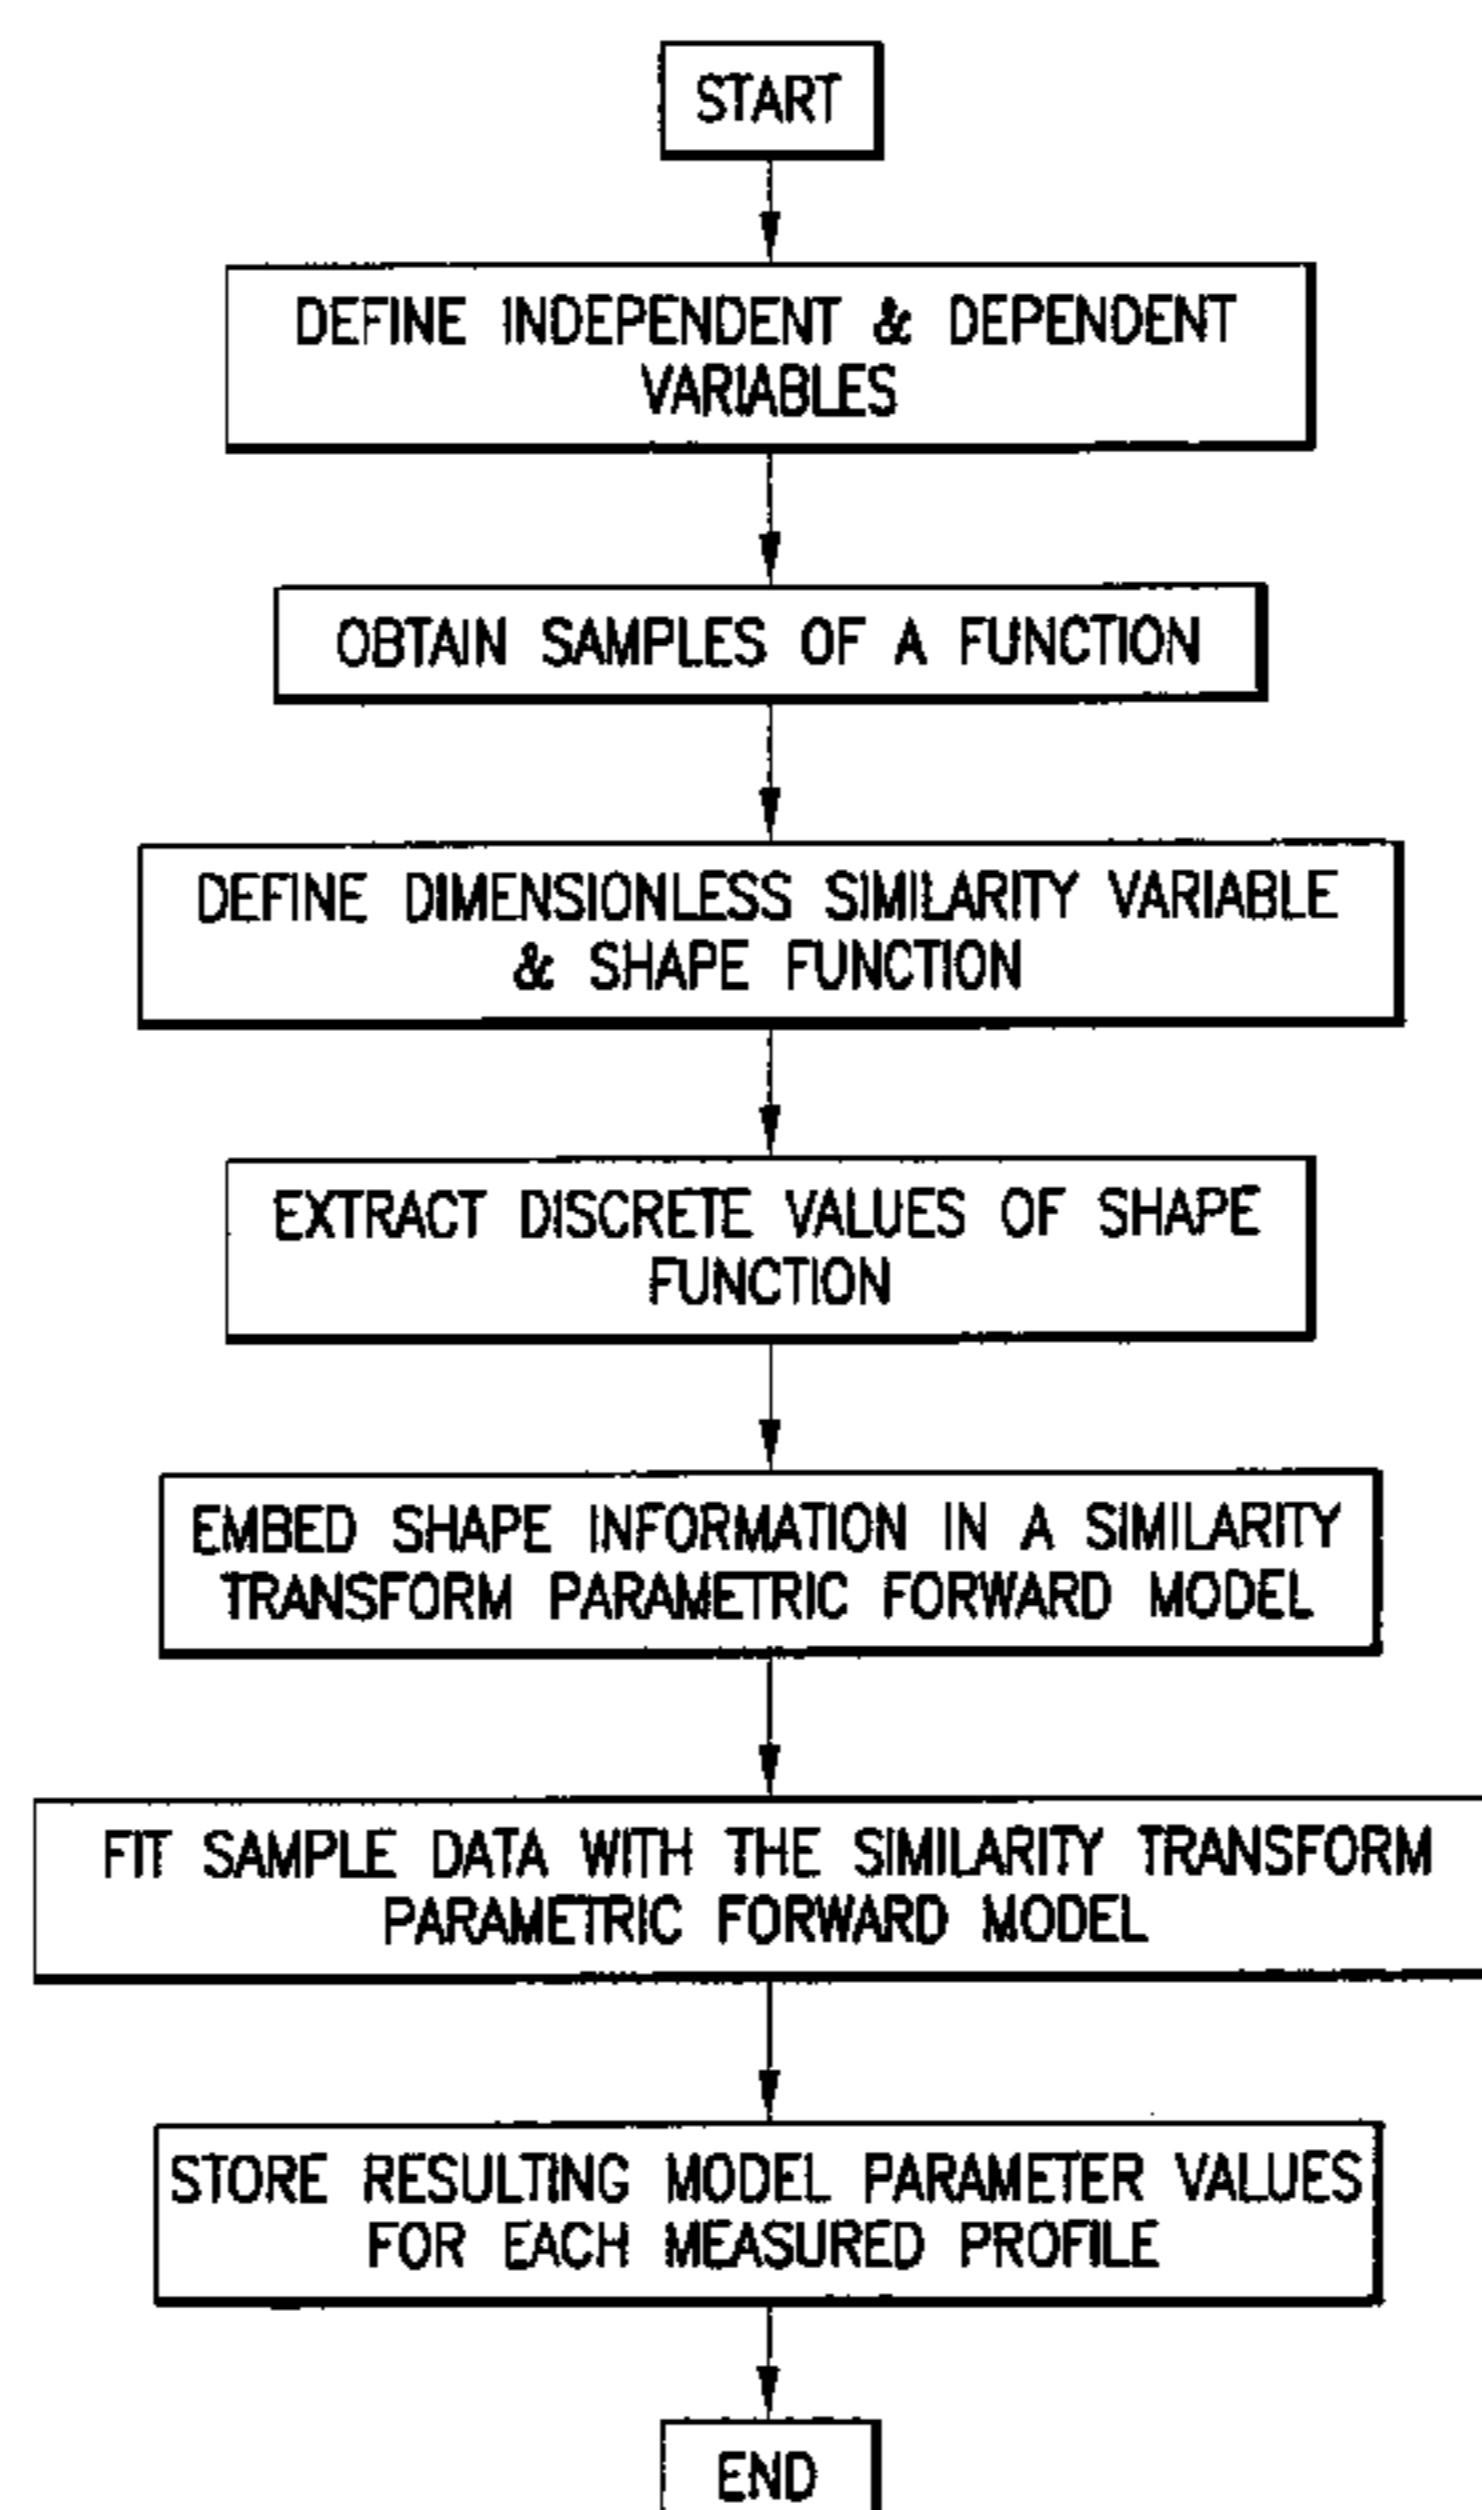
START

DEFINE INDEPENDENT & DEPENDENT VARIABLES

OBTAIN SAMPLES OF A FUNCTION

DEFINE DIMENSIONLESS SIMILARITY VARIABLE & SHAPE FUNCTION

EXTRACT DISCRETE VALUES OF SHAPE FUNCTION

EMBED SHAPE INFORMATION IN A SIMILARITY TRANSFORM PARAMETRIC FORWARD MODEL

FIT SAMPLE DATA WITH THE SIMILARITY TRANSFORM PARAMETRIC FORWARD MODEL

STORE RESULTING MODEL PARAMETER VALUES FOR EACH MEASURED PROFILE

END